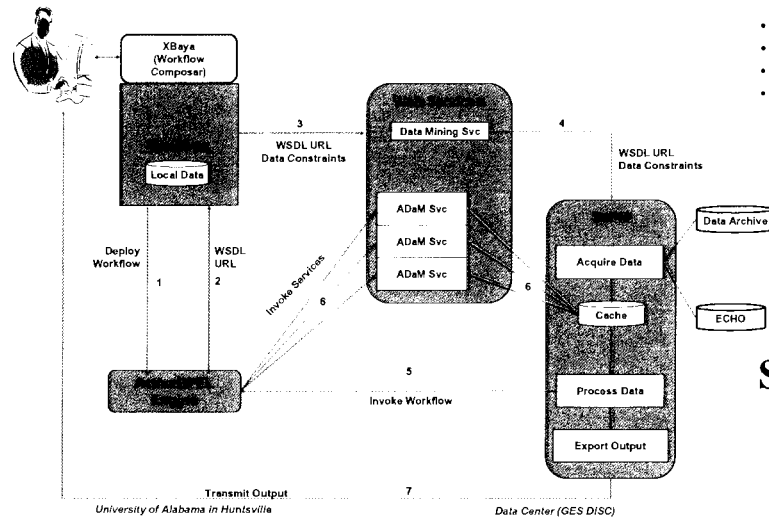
XBaya (Workflow Composer)

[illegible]

Local Data

3

WSDL URL
Data Constraints

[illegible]

Data Mining Svc

4

WSDL URL
Data Constraints

ADaM Svc

ADaM Svc

ADaM Svc

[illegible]

Data Archive

Acquire Data

Cache

ECHO

Deploy Workflow

1

WSDL URL

2

Invoke Services

6

6

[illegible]

5

Invoke Workflow

Process Data

Export Output

Transmit Output

7

University of Alabama in Huntsville

Data Center (GES DISC)

S